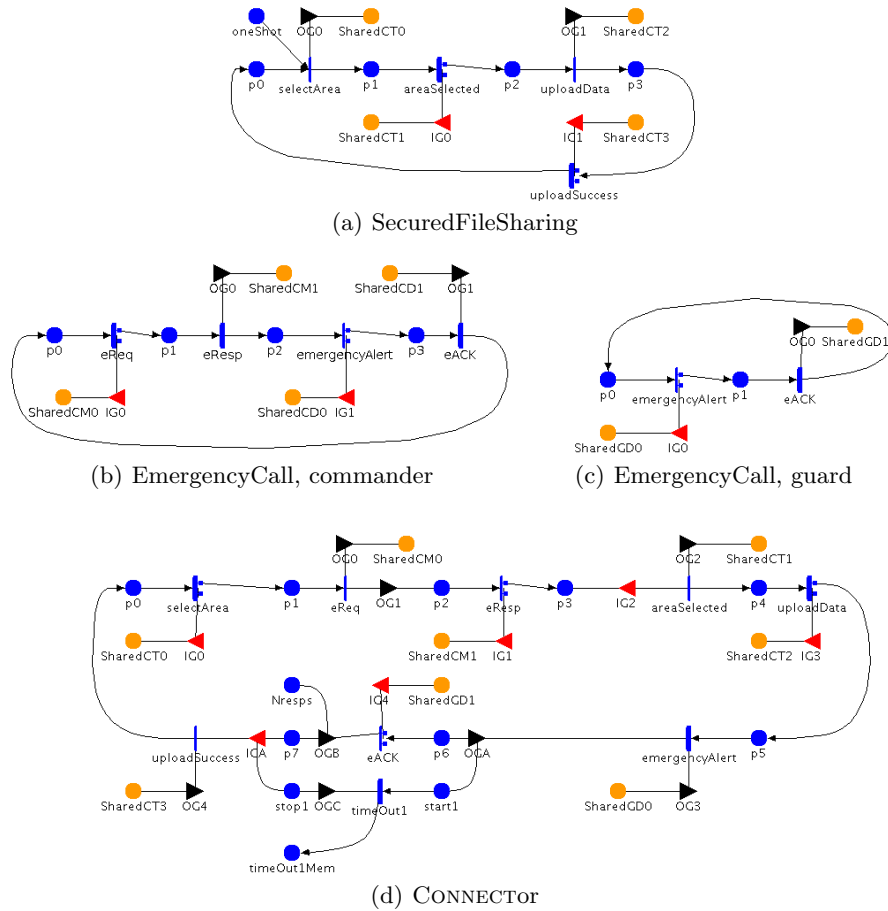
oneShot OG0 SharedCT0 OG1 SharedCT2
p0 selectArea p1 areaSelected p2 uploadData p3
SharedCT1 IG0 IG1 SharedCT3
uploadSuccess

(a) SecuredFileSharing

OG0 SharedCM1 SharedCD1 OG1
p0 eReq p1 eResp p2 emergencyAlert p3 eACK
SharedCM0 IG0 SharedCD0 IG1

(b) EmergencyCall, commander

OG0 SharedGD1
p0 emergencyAlert p1 eACK
SharedGD0 IG0

(c) EmergencyCall, guard

OG0 SharedCM0 OG2 SharedCT1
p0 selectArea p1 eReq OG1 p2 eResp p3 IG2 areaSelected p4 uploadData
SharedCT0 IG0 SharedCM1 IG1 SharedCT2 IG3
Nresps IG4 SharedGD1
uploadSuccess ICA p7 OGB eACK p6 OGA emergencyAlert p5
SharedCT3 OG4 stop1 OGC timeOut1 start1 SharedGD0 OG3
timeOut1Mem

(d) Connector